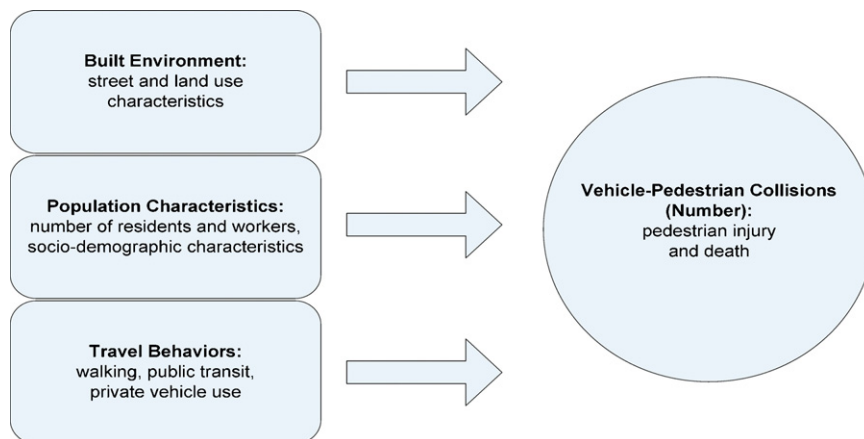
**Built Environment:**
street and land use characteristics

**Population Characteristics:**
number of residents and workers, socio-demographic characteristics

**Travel Behaviors:**
walking, public transit, private vehicle use

**Vehicle-Pedestrian Collisions (Number):**
pedestrian injury and death